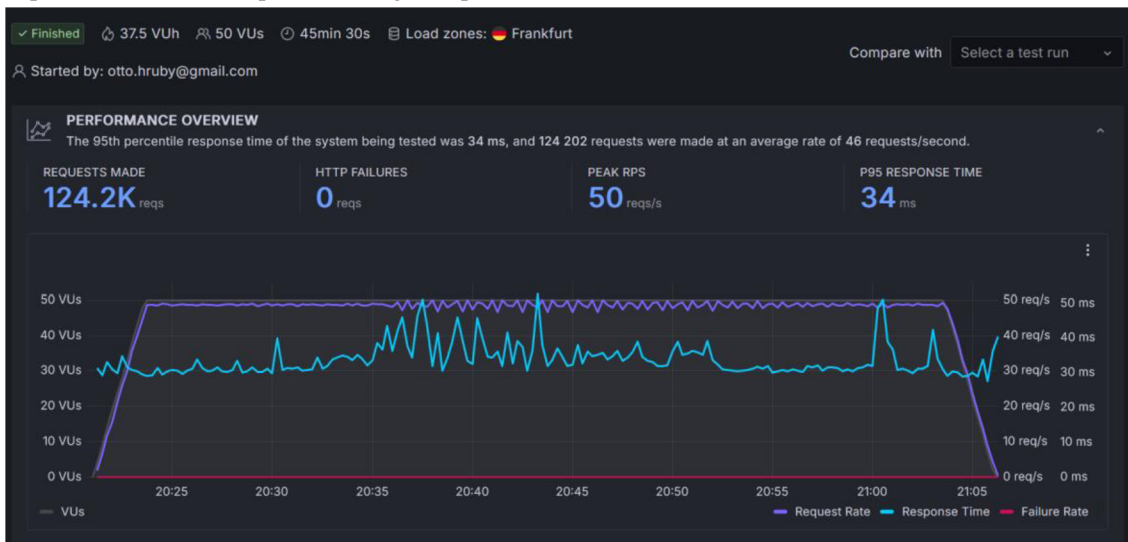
✓ Finished 37.5 VUh 50 VUs 45min 30s Load zones: Frankfurt

Started by: otto.hruby@gmail.com

Compare with Select a test run

PERFORMANCE OVERVIEW

The 95th percentile response time of the system being tested was 34 ms, and 124 202 requests were made at an average rate of 46 requests/second.

REQUESTS MADE
124.2K reqs

HTTP FAILURES
0 reqs

PEAK RPS
50 reqs/s

P95 RESPONSE TIME
34 ms

50 VUs
40 VUs
30 VUs
20 VUs
10 VUs
0 VUs

50 req/s 50 ms
40 req/s 40 ms
30 req/s 30 ms
20 req/s 20 ms
10 req/s 10 ms
0 req/s 0 ms

20:25 20:30 20:35 20:40 20:45 20:50 20:55 21:00 21:05

VUs

Request Rate Response Time Failure Rate